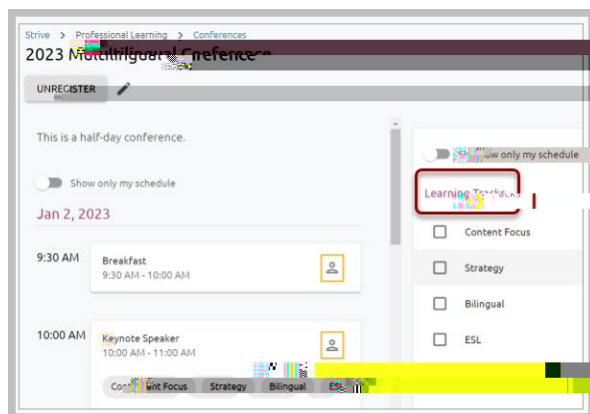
Strive > Professional Learning > Conferences

2023 Multilingual Conference

UNREGISTER

This is a half-day conference.

Show only my schedule

Jan 2, 2023

9:30 AM

Breakfast
9:30 AM - 10:00 AM

10:00 AM

Keynote Speaker
10:00 AM - 11:00 AM

Co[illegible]nt Focus Strategy Bilingual ES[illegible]

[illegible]ow only my schedule

Learning T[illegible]

Content Focus

Strategy

Bilingual

ESL